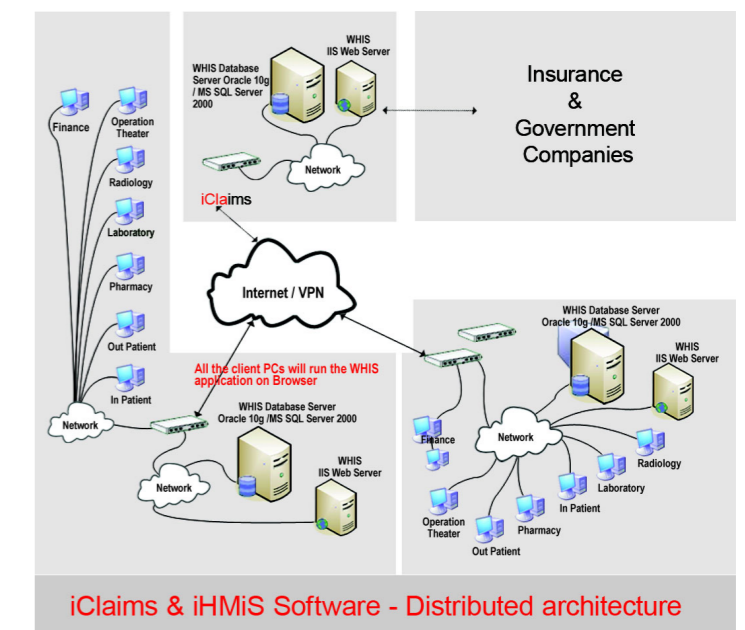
WHIS Database Server Oracle 10g / MS SQL Server 2000

WHIS IIS Web Server

Network

iClaims

Insurance & Government Companies

Finance

Operation Theater

Radiology

Laboratory

Pharmacy

Out Patient

In Patient

Network

Internet / VPN

All the client PCs will run the WHIS application on Browser

WHIS Database Server Oracle 10g /MS SQL Server 2000

Network

WHIS IIS Web Server

WHIS Database Server Oracle 10g /MS SQL Server 2000

WHIS IIS Web Server

Finance

Network

Radiology

Laboratory

In Patient

Pharmacy

Operation Theater

Out Patient

iClaims & iHMiS Software - Distributed architecture